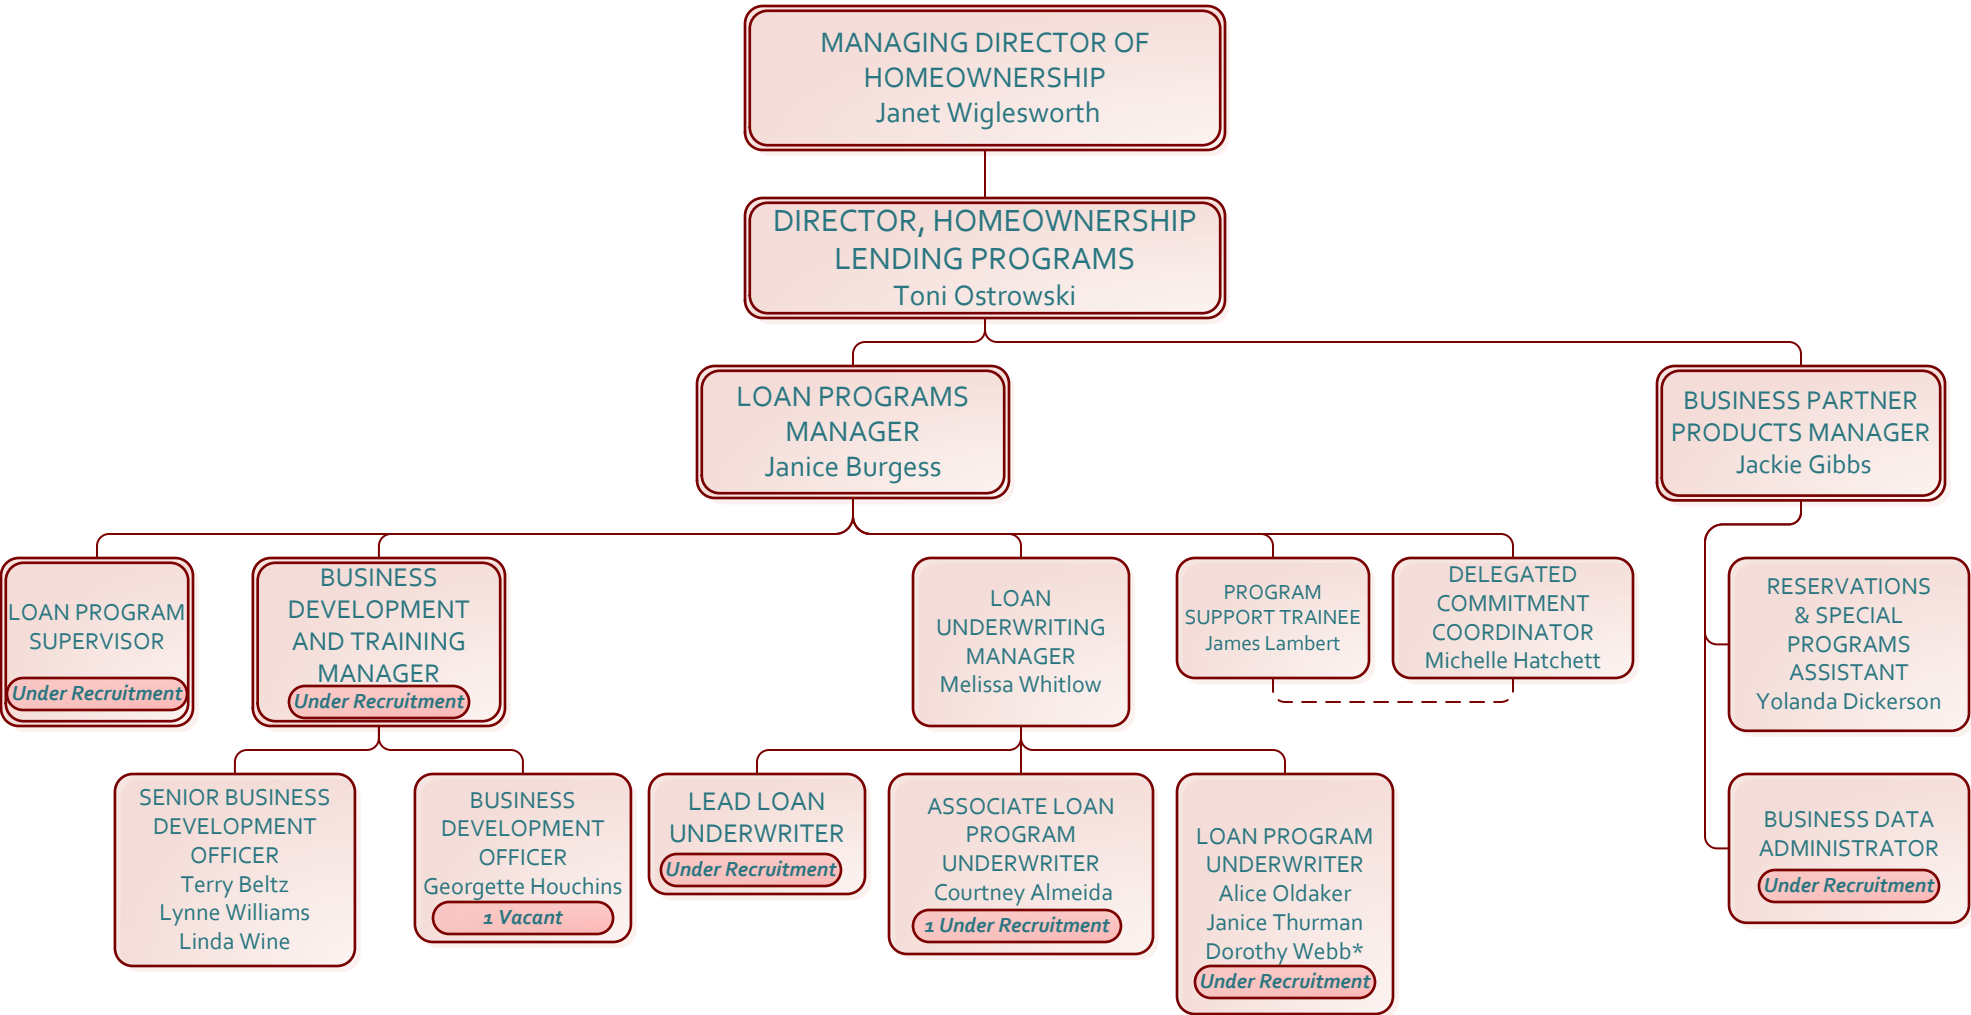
MANAGING DIRECTOR OF HOMEOWNERSHIP
Janet Wiglesworth

DIRECTOR, HOMEOWNERSHIP LENDING PROGRAMS
Toni Ostrowski

LOAN PROGRAMS MANAGER
Janice Burgess

BUSINESS PARTNER PRODUCTS MANAGER
Jackie Gibbs

LOAN PROGRAM SUPERVISOR
Under Recruitment

BUSINESS DEVELOPMENT AND TRAINING MANAGER
Under Recruitment

LOAN UNDERWRITING MANAGER
Melissa Whitlow

PROGRAM SUPPORT TRAINEE
James Lambert

DELEGATED COMMITMENT COORDINATOR
Michelle Hatchett

RESERVATIONS & SPECIAL PROGRAMS ASSISTANT
Yolanda Dickerson

SENIOR BUSINESS DEVELOPMENT OFFICER
Terry Beltz
Lynne Williams
Linda Wine

BUSINESS DEVELOPMENT OFFICER
Georgette Houchins
1 Vacant

LEAD LOAN UNDERWRITER
Under Recruitment

ASSOCIATE LOAN PROGRAM UNDERWRITER
Courtney Almeida
1 Under Recruitment

LOAN PROGRAM UNDERWRITER
Alice Oldaker
Janice Thurman
Dorothy Webb*
Under Recruitment

BUSINESS DATA ADMINISTRATOR
Under Recruitment